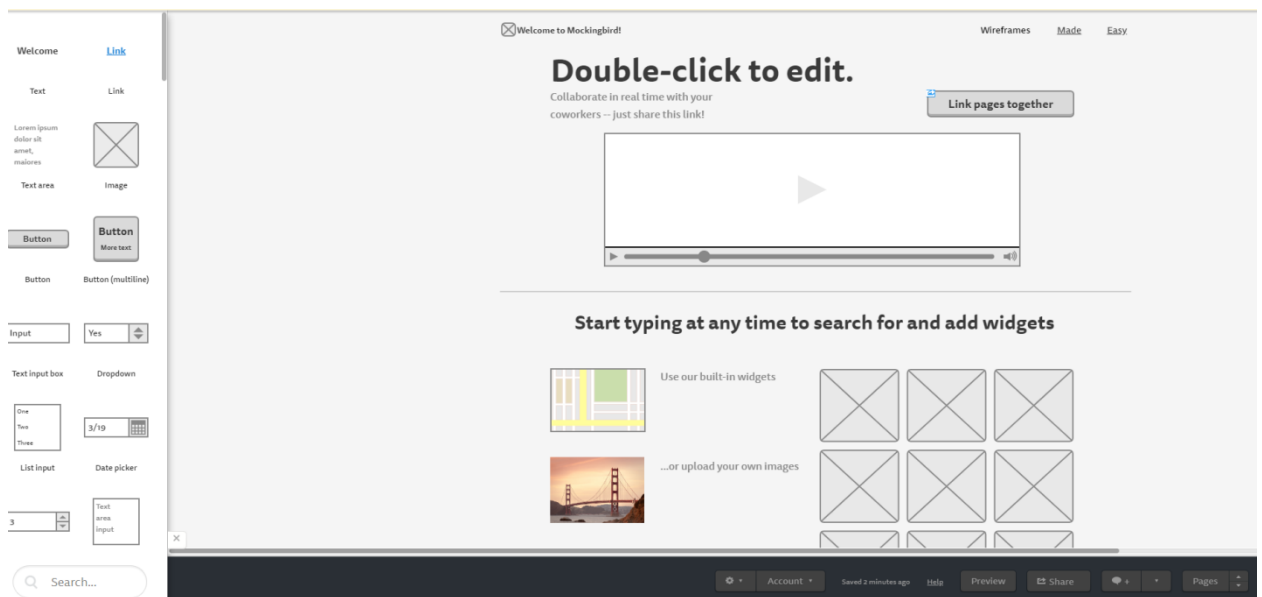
Welcome
Link
Text
Link
Lorem ipsum dolor sit amet, maiores
Text area
Image
Button
Button
More text
Button
Button (multiline)
Input
Yes
Text input box
Dropdown
One
Two
Three
3/19
List input
Date picker
3
Text area input
Search...

Welcome to Mockingbird!
Wireframes
Made
Easy

Double-click to edit.

Collaborate in real time with your coworkers -- just share this link!

Link pages together

Start typing at any time to search for and add widgets

Use our built-in widgets

...or upload your own images

Account
Saved 2 minutes ago
Help
Preview
Share
Pages